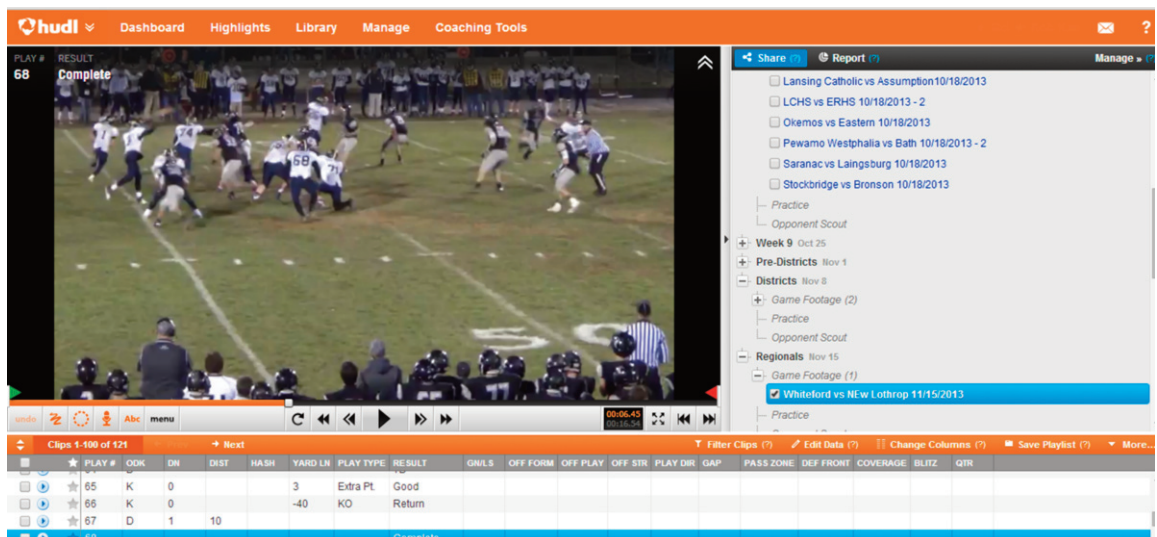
hudl Dashboard Highlights Library Manage Coaching Tools

PLAY # 68 RESULT Complete

Share (?) Report (?) Manage »

Lansing Catholic vs Assumption10/18/2013
LCHS vs ERHS 10/18/2013 - 2
Okemos vs Eastern 10/18/2013
Pewamo Westphalia vs Bath 10/18/2013 - 2
Saranac vs Laingsburg 10/18/2013
Stockbridge vs Bronson 10/18/2013
Practice
Opponent Scout
Week 9 Oct 25
Pre-Districts Nov 1
Districts Nov 8
Game Footage (2)
Practice
Opponent Scout
Regionals Nov 15
Game Footage (1)
Whiteford vs NEw Lothrop 11/15/2013
Practice

undo Abc menu 00:06.45 00:16.54

Clips 1-100 of 121 Prev Next Filter Clips (?) Edit Data (?) Change Columns (?) Save Playlist (?) More...

| PLAY # | ODK | DN | DIST | HASH | YARD LN | PLAY TYPE | RESULT | GN/LS | OFF FORM | OFF PLAY | OFF STR | PLAY DIR | GAP | PASS ZONE | DEF FRONT | COVERAGE | BLITZ | QTR |
|---|---|---|---|---|---|---|---|---|---|---|---|---|---|---|---|---|---|---|
| 65 | K | 0 | | | 3 | Extra Pt. | Good | | | | | | | | | | | |
| 66 | K | 0 | | | -40 | KO | Return | | | | | | | | | | | |
| 67 | D | 1 | 10 | | | | | | | | | | | | | | | |